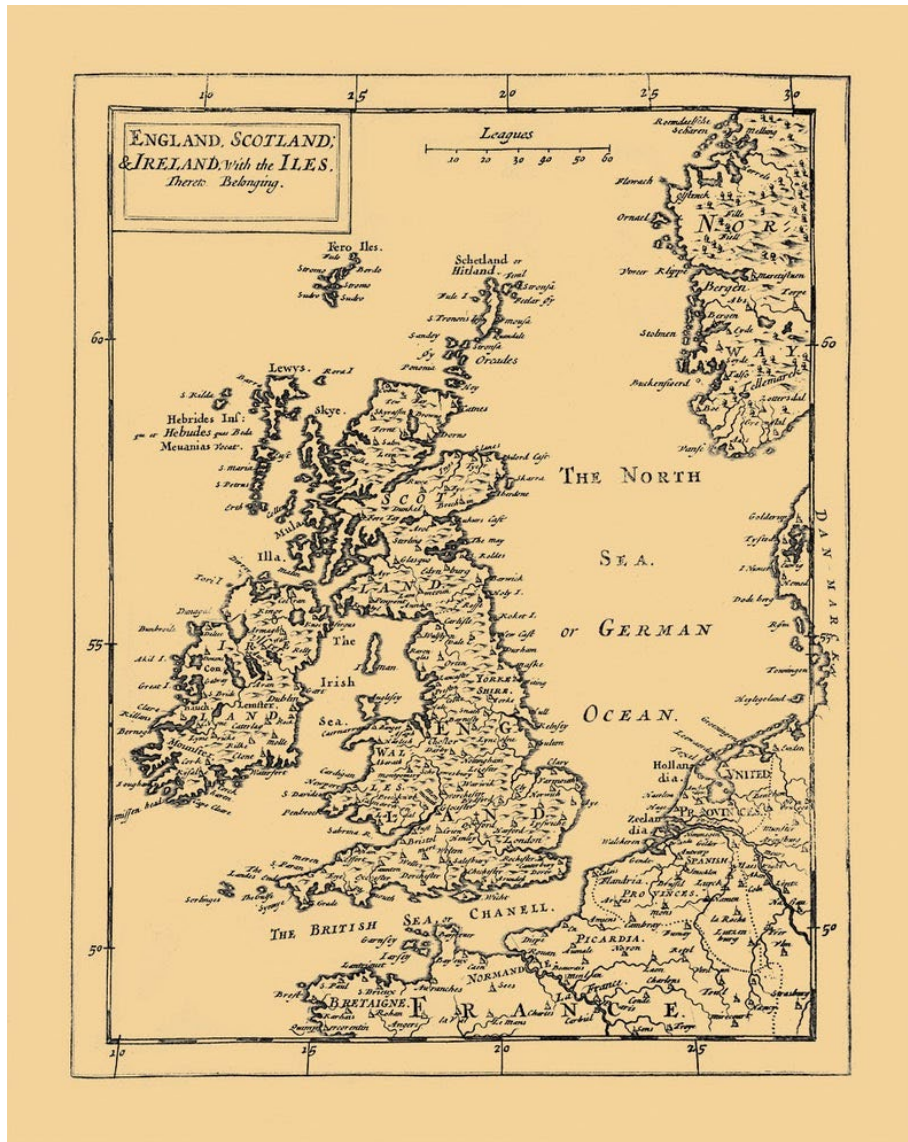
10 15 20 25 30

ENGLAND, SCOTLAND, & IRELAND, With the ILES Thereto Belonging.

Leagues
10 20 30 40 50 60

Fero Iles.

Schetland or Hitland

Lewys.

Hebrides Ins: or Hebudes quæ Ebudæ Meuanias Vocat.

Skye.

Orcades

SCOT LAND

Illa.

THE NORTH SEA, or GERMAN OCEAN.

IRE LAND

Irish Sea.

Dublin

YORKE SHIRE

ENG LAND

WAL LES

Holland dia.

UNITED PROVINCES

Zeeland dia

SPANISH PROVINCES

THE BRITISH SEA or CHANELL.

PICARDIA.

NORMANDY

BRETAIGNE.

FRANCE.

NOR WAY

Bergen

DAN MARK

60 55 50

60 55 50

10 15 20 25